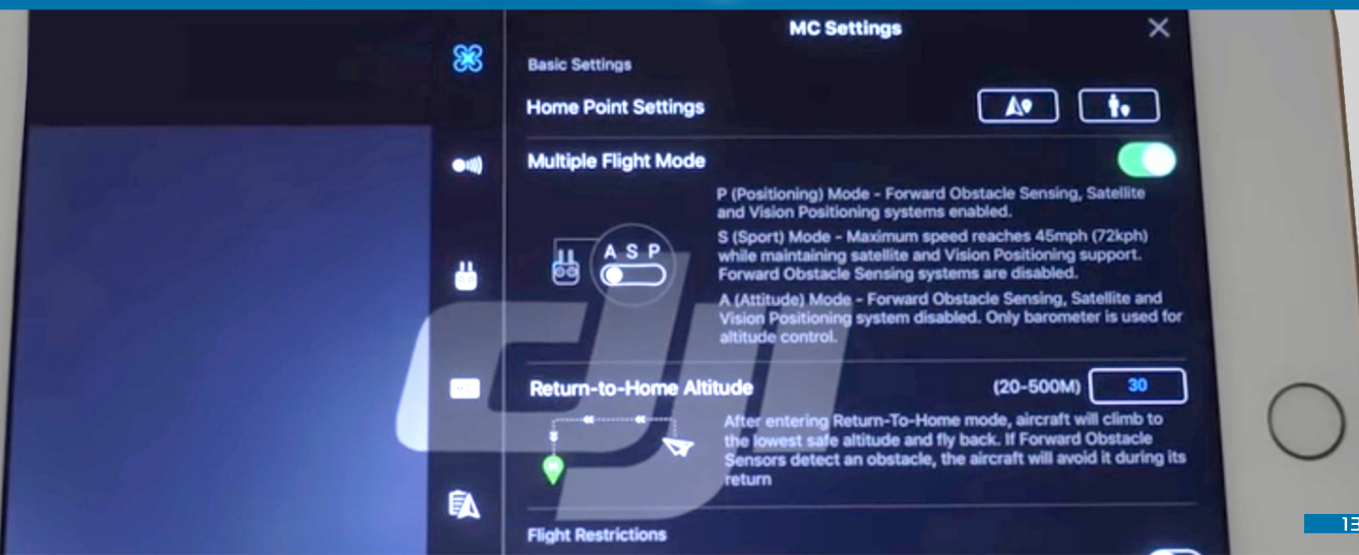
MC Settings

Basic Settings

Home Point Settings

Multiple Flight Mode

P (Positioning) Mode - Forward Obstacle Sensing, Satellite and Vision Positioning systems enabled.

S (Sport) Mode - Maximum speed reaches 45mph (72kph) while maintaining satellite and Vision Positioning support. Forward Obstacle Sensing systems are disabled.

A (Attitude) Mode - Forward Obstacle Sensing, Satellite and Vision Positioning system disabled. Only barometer is used for altitude control.

A S P

Return-to-Home Altitude

(20-500M)

30

After entering Return-To-Home mode, aircraft will climb to the lowest safe altitude and fly back. If Forward Obstacle Sensors detect an obstacle, the aircraft will avoid it during its return

Flight Restrictions

13